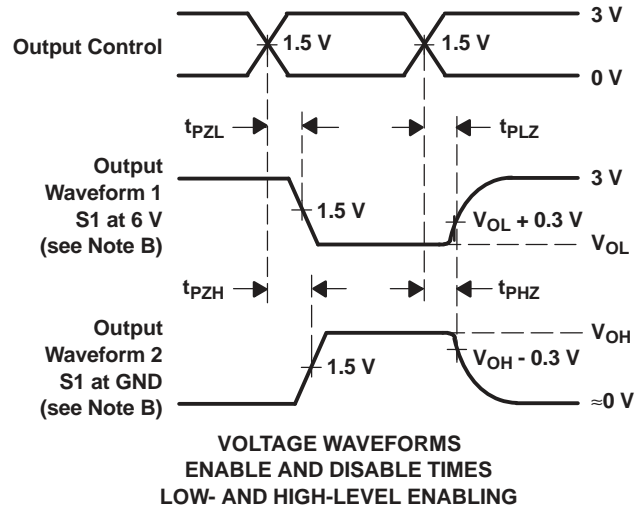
3 V

Output Control

1.5 V

1.5 V

0 V

$t_{PZL}$

$t_{PLZ}$

Output Waveform 1 S1 at 6 V (see Note B)

3 V

1.5 V

$V_{OL}$ + 0.3 V

$V_{OL}$

$t_{PZH}$

$t_{PHZ}$

Output Waveform 2 S1 at GND (see Note B)

$V_{OH}$

1.5 V

$V_{OH}$ - 0.3 V

≈0 V

VOLTAGE WAVEFORMS
ENABLE AND DISABLE TIMES
LOW- AND HIGH-LEVEL ENABLING